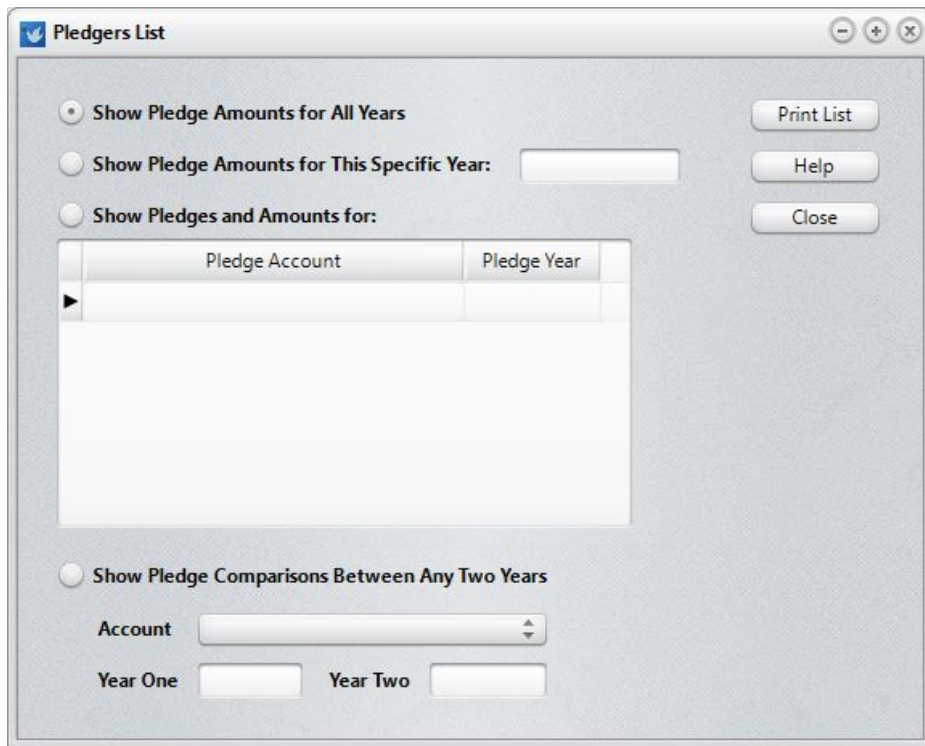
Pledgers List

Show Pledge Amounts for All Years

Show Pledge Amounts for This Specific Year:

Show Pledges and Amounts for:

Print List

Help

Close

| Pledge Account | Pledge Year |
|---|---|
| | |

Show Pledge Comparisons Between Any Two Years

Account

Year One

Year Two